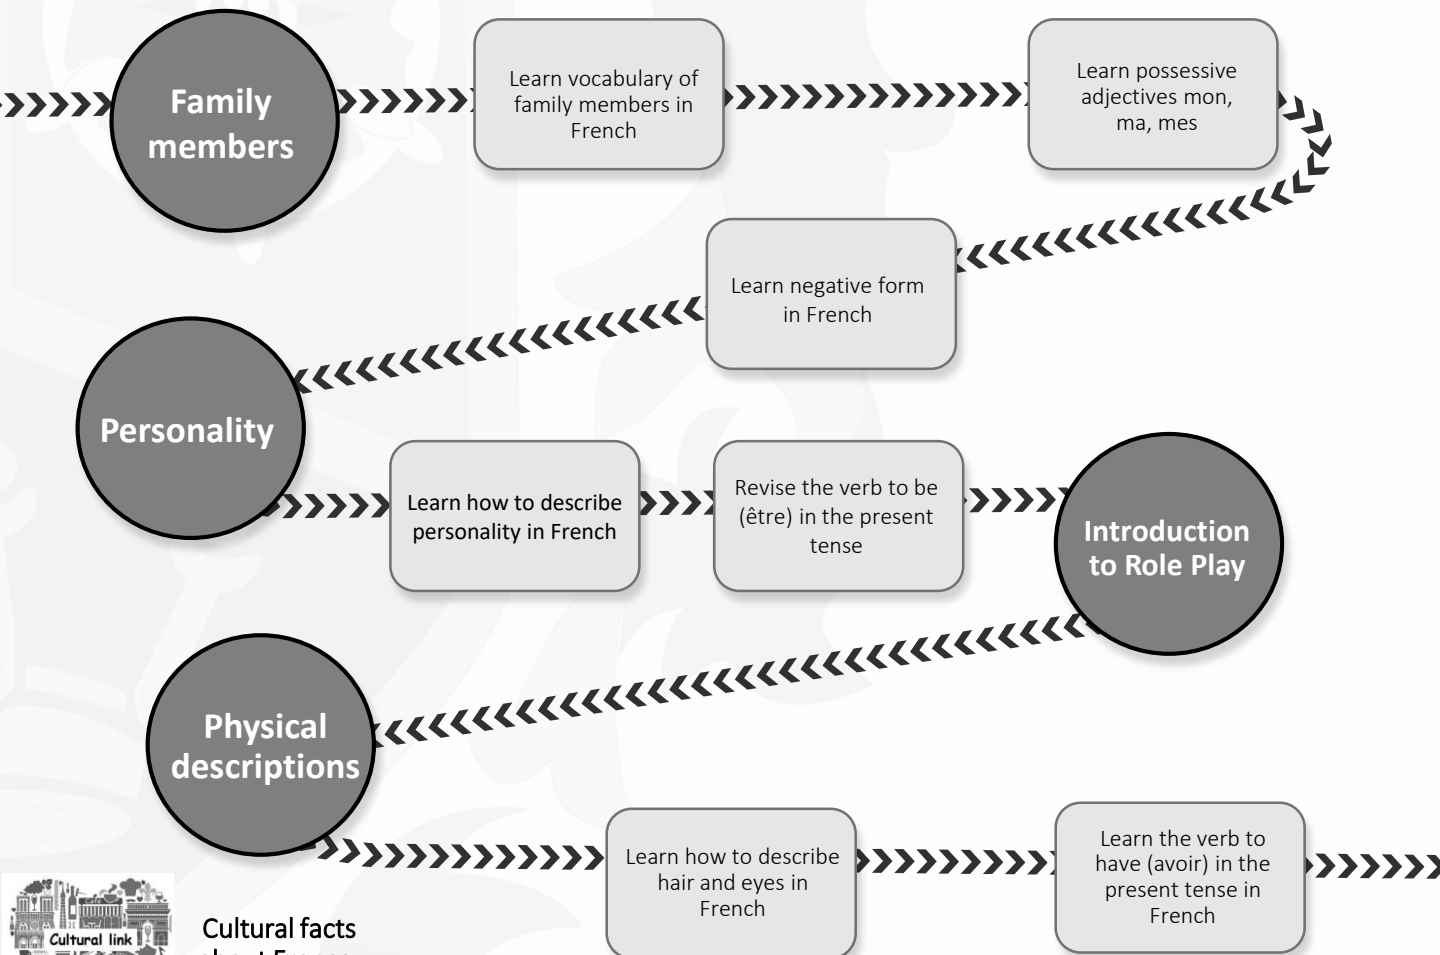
Family members

Learn vocabulary of family members in French

Learn possessive adjectives mon, ma, mes

Learn negative form in French

Personality

Learn how to describe personality in French

Revise the verb to be (être) in the present tense

Introduction to Role Play

Physical descriptions

Learn how to describe hair and eyes in French

Learn the verb to have (avoir) in the present tense in French

Cultural link

Cultural facts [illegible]